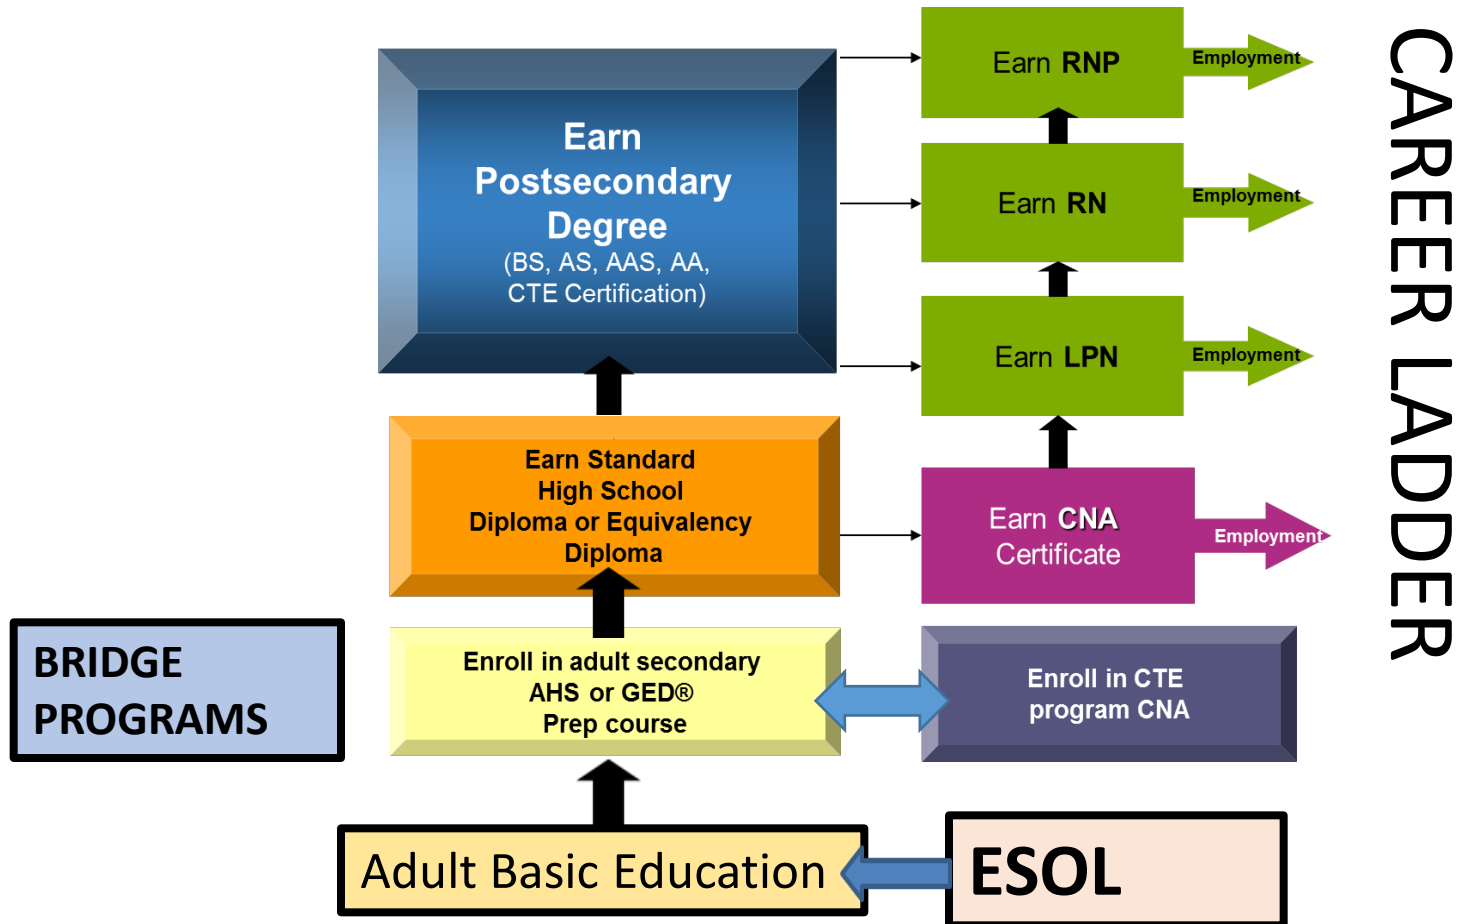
Earn Postsecondary Degree
(BS, AS, AAS, AA, CTE Certification)

Earn RNP
Employment

Earn RN
Employment

Earn LPN
Employment

CAREER LADDER

Earn Standard High School Diploma or Equivalency Diploma

Earn CNA Certificate
Employment

BRIDGE PROGRAMS

Enroll in adult secondary AHS or GED® Prep course

Enroll in CTE program CNA

Adult Basic Education

ESOL